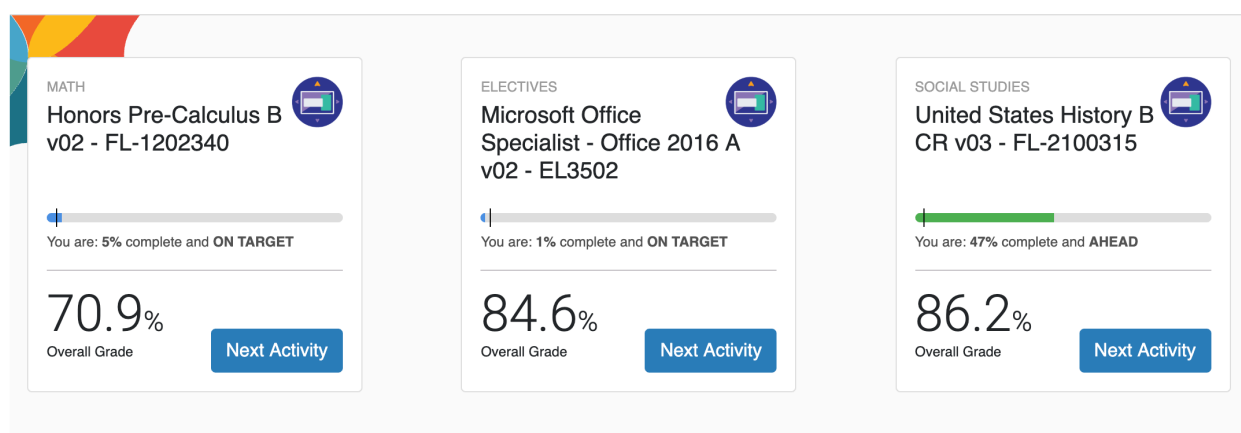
MATH
Honors Pre-Calculus B v02 - FL-1202340

You are: 5% complete and ON TARGET

70.9%
Overall Grade

Next Activity

ELECTIVES
Microsoft Office Specialist - Office 2016 A v02 - EL3502

You are: 1% complete and ON TARGET

84.6%
Overall Grade

Next Activity

SOCIAL STUDIES
United States History B CR v03 - FL-2100315

You are: 47% complete and AHEAD

86.2%
Overall Grade

Next Activity